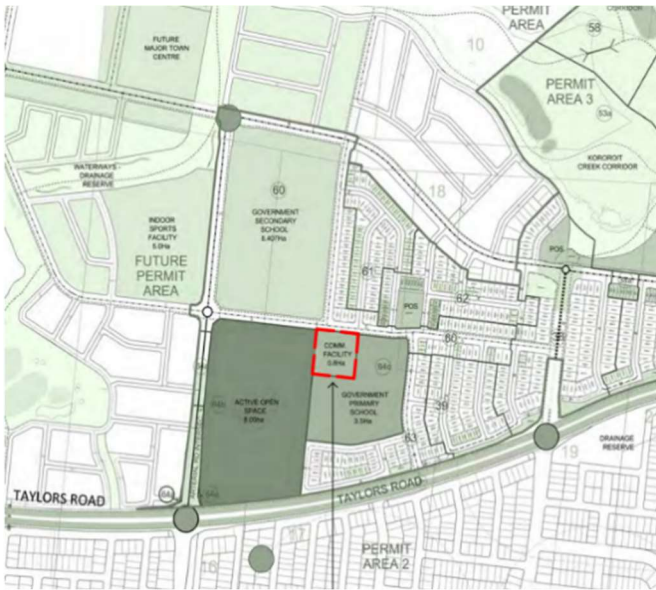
PERMIT AREA

58

10

PERMIT AREA 3

53d

KOROROIT CREEK CORRIDOR

FUTURE MAJOR TOWN CENTRE

WATERWAYS DRAINAGE RESERVE

60

GOVERNMENT SECONDARY SCHOOL 8.407ha

18

INDOOR SPORTS FACILITY 5.0ha

FUTURE PERMIT AREA

61

POS

POS

62

60

COMM. FACILITY 0.8ha

54d

ACTIVE OPEN SPACE 8.00ha

GOVERNMENT PRIMARY SCHOOL 3.5ha

39

63

DRAINAGE RESERVE

19

TAYLORS ROAD

TAYLORS ROAD

17

16

PERMIT AREA 2